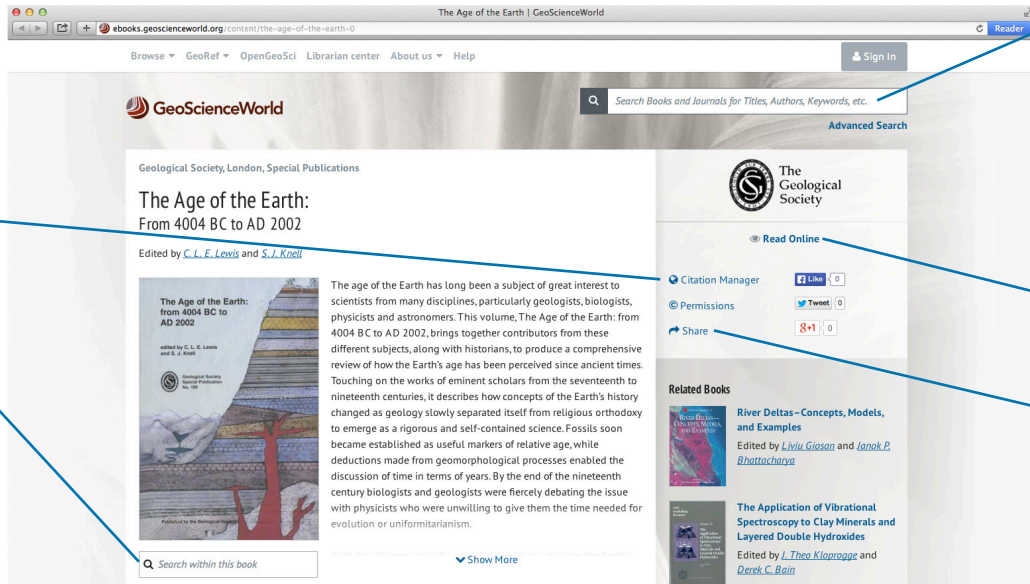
The Age of the Earth | GeoScienceWorld

ebooks.geoscienceworld.org/content/the-age-of-the-earth-0

Reader

Browse ▾ GeoRef ▾ OpenGeoSci Librarian center About us ▾ Help

Sign In

GeoScienceWorld

Search Books and Journals for Titles, Authors, Keywords, etc.

Advanced Search

Geological Society, London, Special Publications

The Age of the Earth:
From 4004 BC to AD 2002

Edited by C. L. E. Lewis and S. J. Knell

The Age of the Earth: from 4004 BC to AD 2002

edited by C. L. E. Lewis and S. J. Knell

Geological Society Special Publication No. 190

Published by the Geological Society

The age of the Earth has long been a subject of great interest to scientists from many disciplines, particularly geologists, biologists, physicists and astronomers. This volume, The Age of the Earth: from 4004 BC to AD 2002, brings together contributors from these different subjects, along with historians, to produce a comprehensive review of how the Earth's age has been perceived since ancient times. Touching on the works of eminent scholars from the seventeenth to nineteenth centuries, it describes how concepts of the Earth's history changed as geology slowly separated itself from religious orthodoxy to emerge as a rigorous and self-contained science. Fossils soon became established as useful markers of relative age, while deductions made from geomorphological processes enabled the discussion of time in terms of years. By the end of the nineteenth century biologists and geologists were fiercely debating the issue with physicists who were unwilling to give them the time needed for evolution or uniformitarianism.

Search within this book

Show More

The Geological Society

Read Online

Citation Manager

Like 0

Permissions

Tweet 0

Share

8+1 0

Related Books

River Deltas–Concepts, Models, and Examples

Edited by Liviu Giosan and Janok P. Bhattacharya

The Application of Vibrational Spectroscopy to Clay Minerals and Layered Double Hydroxides

Edited by J. Theo Kloprogge and Derek C. Bain